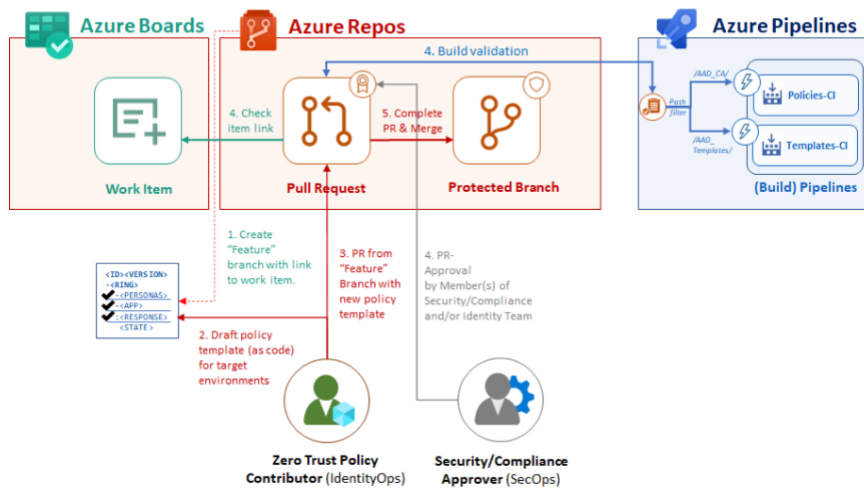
Azure Boards

Azure Repos

Azure Pipelines

4. Build validation

4. Check item link

5. Complete PR & Merge

Work Item

Pull Request

Protected Branch

Path filter

/AAD_CA/

/AAD_Templates/

Policies-CI

Templates-CI

(Build) Pipelines

1. Create "Feature" branch with link to work item.

3. PR from "Feature" Branch with new policy template

4. PR-Approval by Member(s) of Security/Compliance and/or Identity Team

<ID><VERSION>
-<RING>
-<PERSONAS>
-<APP>
-<RESPONSE>
<STATE>

2. Draft policy template (as code) for target environments

Zero Trust Policy Contributor (IdentityOps)

Security/Compliance Approver (SecOps)